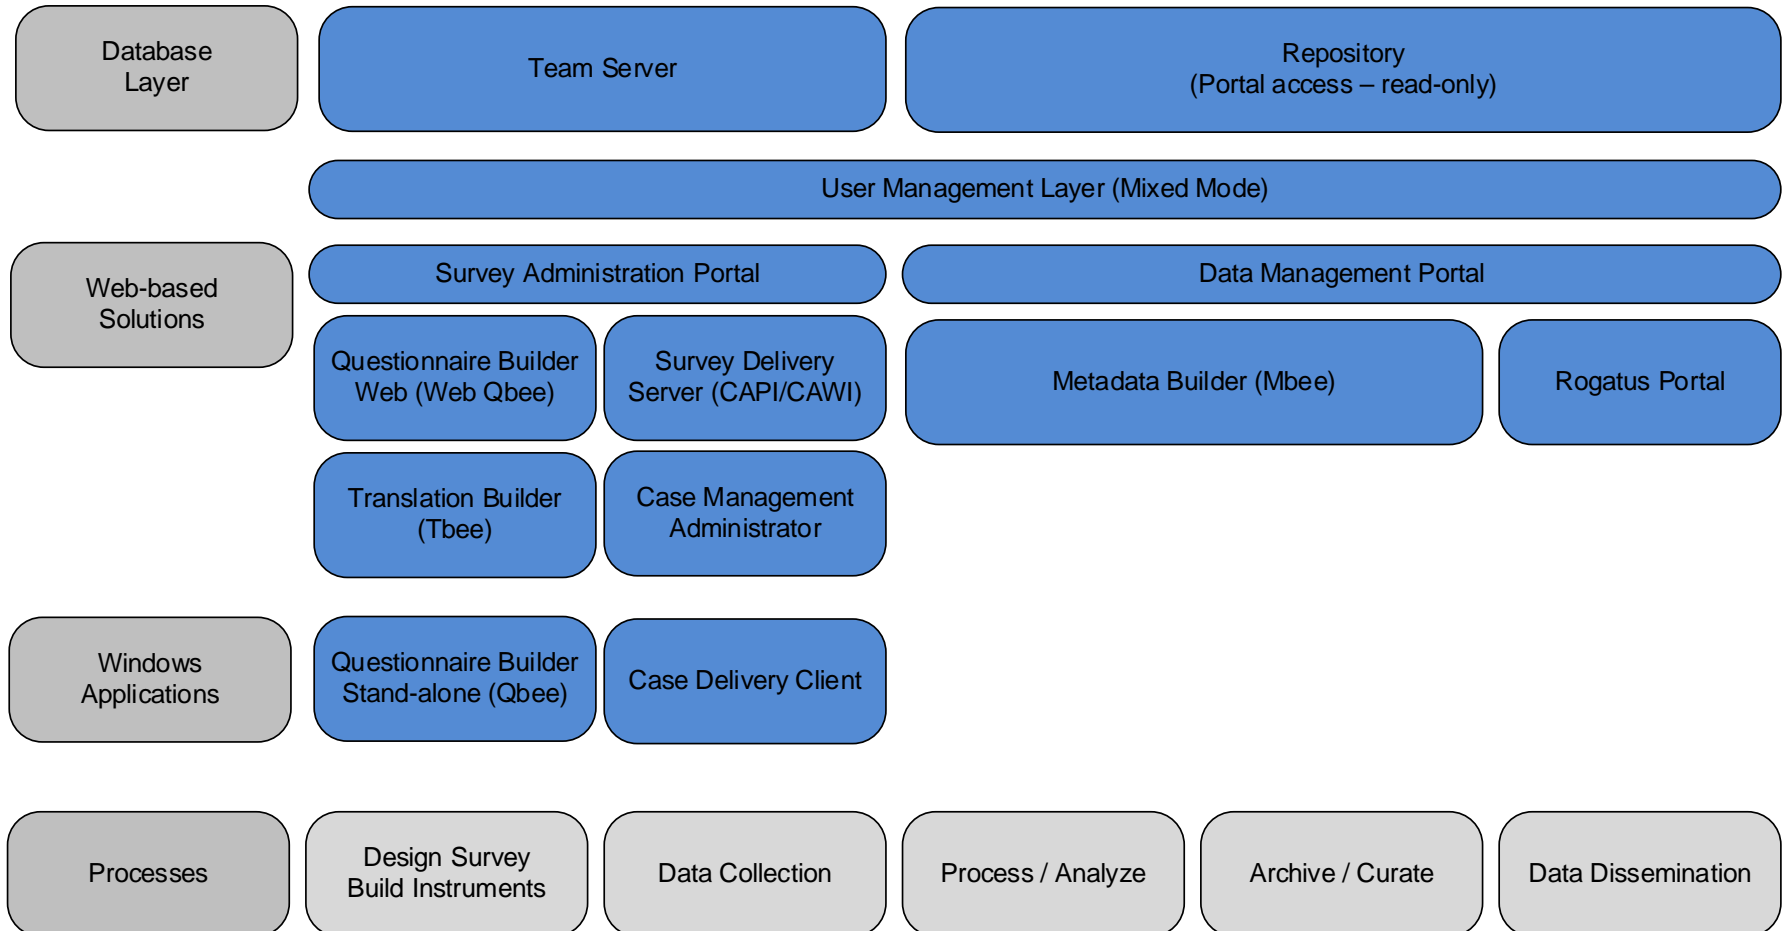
Database Layer

Team Server

Repository
(Portal access – read-only)

User Management Layer (Mixed Mode)

Web-based Solutions

Survey Administration Portal

Data Management Portal

Questionnaire Builder Web (Web Qbee)

Survey Delivery Server (CAPI/CAWI)

Metadata Builder (Mbee)

Rogatus Portal

Translation Builder (Tbee)

Case Management Administrator

Windows Applications

Questionnaire Builder Stand-alone (Qbee)

Case Delivery Client

Processes

Design Survey Build Instruments

Data Collection

Process / Analyze

Archive / Curate

Data Dissemination